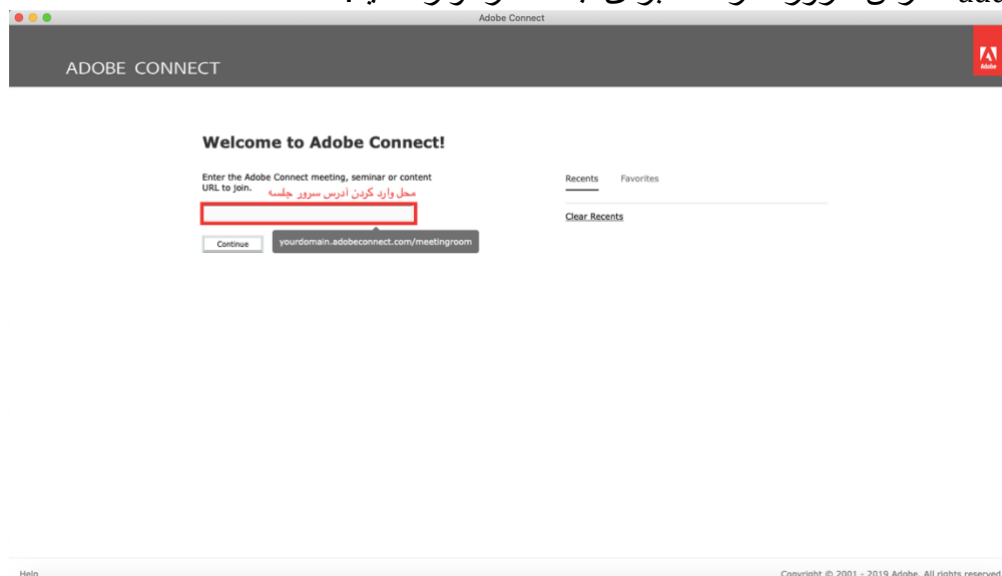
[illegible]

Adobe Connect

ADOBE CONNECT

Adobe

Welcome to Adobe Connect!

Enter the Adobe Connect meeting, seminar or content URL to join.

محل وارد کردن آدرس سرور جلسه

Continue

yourdomain.adobeconnect.com/meetingroom

Recents Favorites

Clear Recents

Help

Copyright © 2001 - 2019 Adobe. All rights reserved